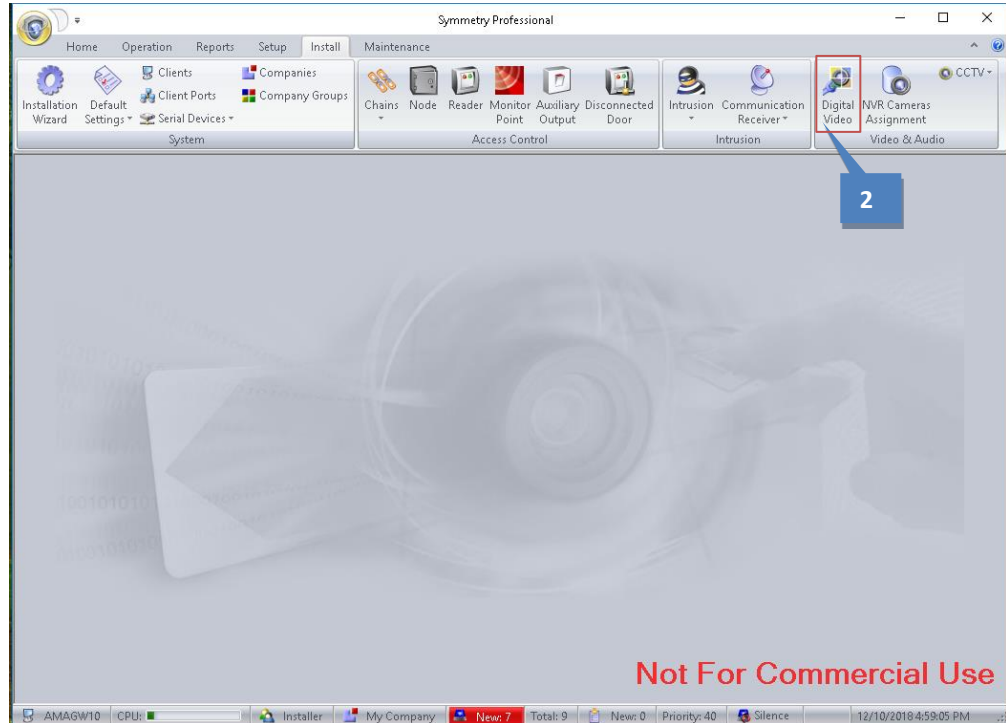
Symmetry Professional

Home Operation Reports Setup Install Maintenance

Installation Wizard
Default Settings
Clients
Client Ports
Serial Devices
Companies
Company Groups
System

Chains
Node
Reader
Monitor Point
Auxiliary Output
Disconnected Door
Access Control

Intrusion
Communication Receiver
Intrusion

Digital Video
NVR Cameras Assignment
CCTV
Video & Audio

2

Not For Commercial Use

AMAGW10 CPU: Installer My Company New: 7 Total: 9 New: 0 Priority: 40 Silence 12/10/2018 4:59:05 PM